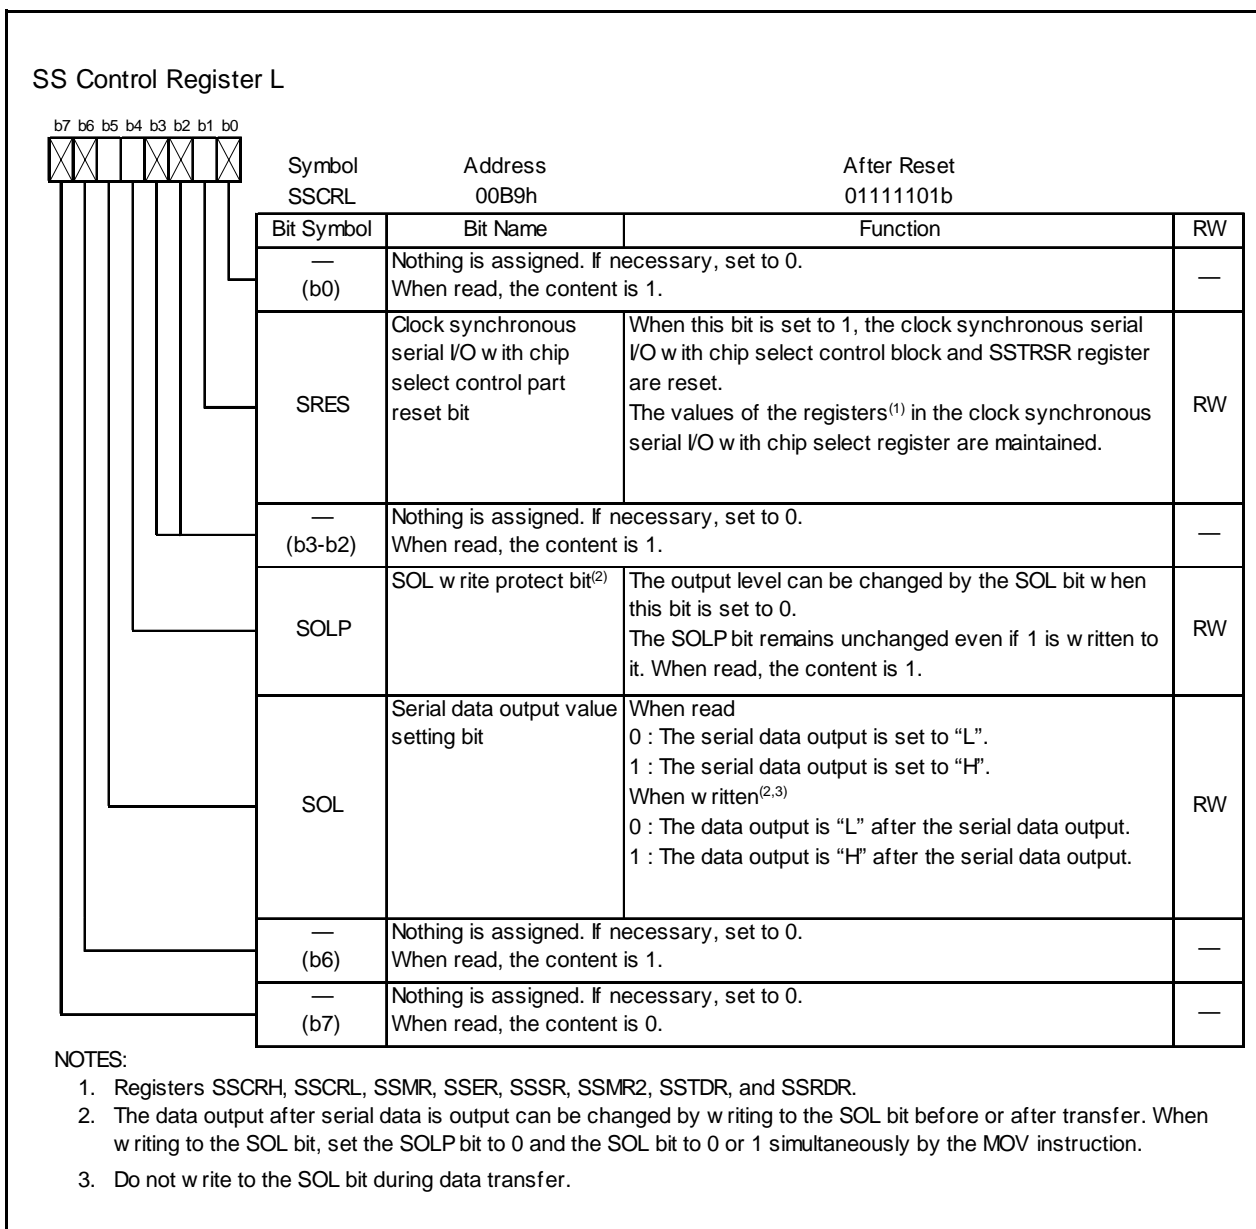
SS Control Register L

b7 b6 b5 b4 b3 b2 b1 b0

| Symbol | Address | After Reset |
|---|---|---|
| SSCRL | 00B9h | 01111101b |

| Bit Symbol | Bit Name | Function | RW |
|---|---|---|---|
| — (b0) | Nothing is assigned. If necessary, set to 0. When read, the content is 1. | | — |
| SRES | Clock synchronous serial I/O w ith chip select control part reset bit | When this bit is set to 1, the clock synchronous serial I/O w ith chip select control block and SSTRSR register are reset. The values of the registers$^{(1)}$ in the clock synchronous serial I/O w ith chip select register are maintained. | RW |
| — (b3-b2) | Nothing is assigned. If necessary, set to 0. When read, the content is 1. | | — |
| SOLP | SOL w rite protect bit$^{(2)}$ | The output level can be changed by the SOL bit w hen this bit is set to 0. The SOLP bit remains unchanged even if 1 is w ritten to it. When read, the content is 1. | RW |
| SOL | Serial data output value setting bit | When read 0 : The serial data output is set to “L”. 1 : The serial data output is set to “H”. When w ritten$^{(2,3)}$ 0 : The data output is “L” after the serial data output. 1 : The data output is “H” after the serial data output. | RW |
| — (b6) | Nothing is assigned. If necessary, set to 0. When read, the content is 1. | | — |
| — (b7) | Nothing is assigned. If necessary, set to 0. When read, the content is 0. | | — |

NOTES:
1. Registers SSCRH, SSCRL, SSMR, SSER, SSSR, SSMR2, SSTDR, and SSRDR.
2. The data output after serial data is output can be changed by w riting to the SOL bit before or after transfer. When w riting to the SOL bit, set the SOLP bit to 0 and the SOL bit to 0 or 1 simultaneously by the MOV instruction.
3. Do not w rite to the SOL bit during data transfer.